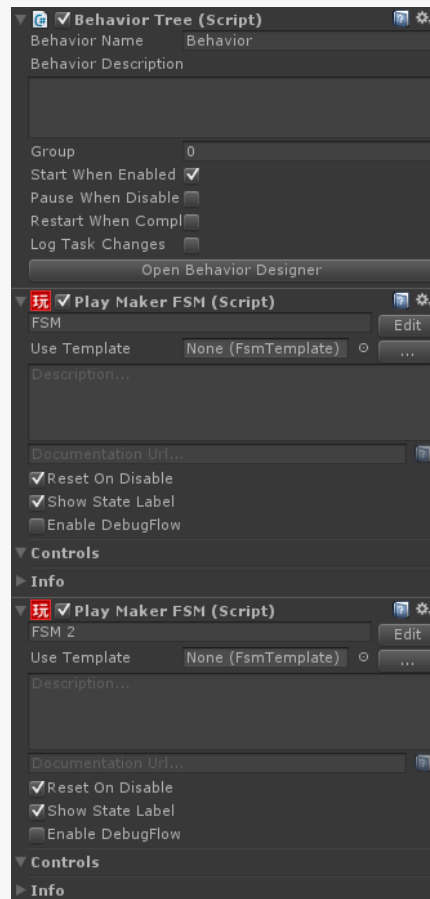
Behavior Tree (Script)
Behavior Name Behavior
Behavior Description

Group 0
Start When Enabled
Pause When Disable
Restart When Compl
Log Task Changes
Open Behavior Designer

玩 Play Maker FSM (Script)
FSM Edit
Use Template None (FsmTemplate) ...
Description...

Documentation Url...
Reset On Disable
Show State Label
Enable DebugFlow
Controls
Info

玩 Play Maker FSM (Script)
FSM 2 Edit
Use Template None (FsmTemplate) ...
Description...

Documentation Url...
Reset On Disable
Show State Label
Enable DebugFlow
Controls
Info